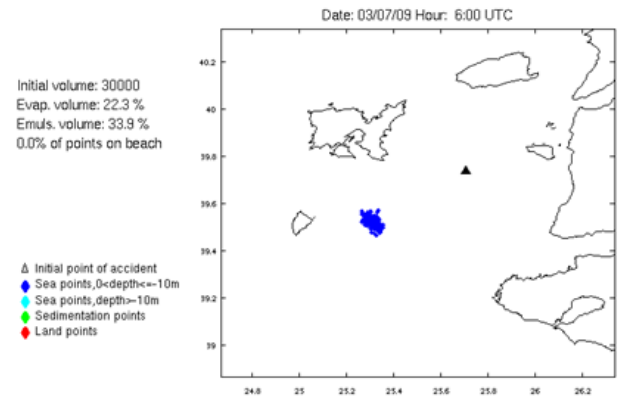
Date: 03/07/09 Hour: 6:00 UTC

Initial volume: 30000
Evap. volume: 22.3 %
Emuls. volume: 33.9 %
0.0% of points on beach

40.2
40
39.8
39.6
39.4
39.2
39

24.8
25
25.2
25.4
25.6
25.8
26
26.2

Δ Initial point of accident
Sea points,0<depth<=-10m
Sea points,depth>-10m
Sedimentation points
Land points